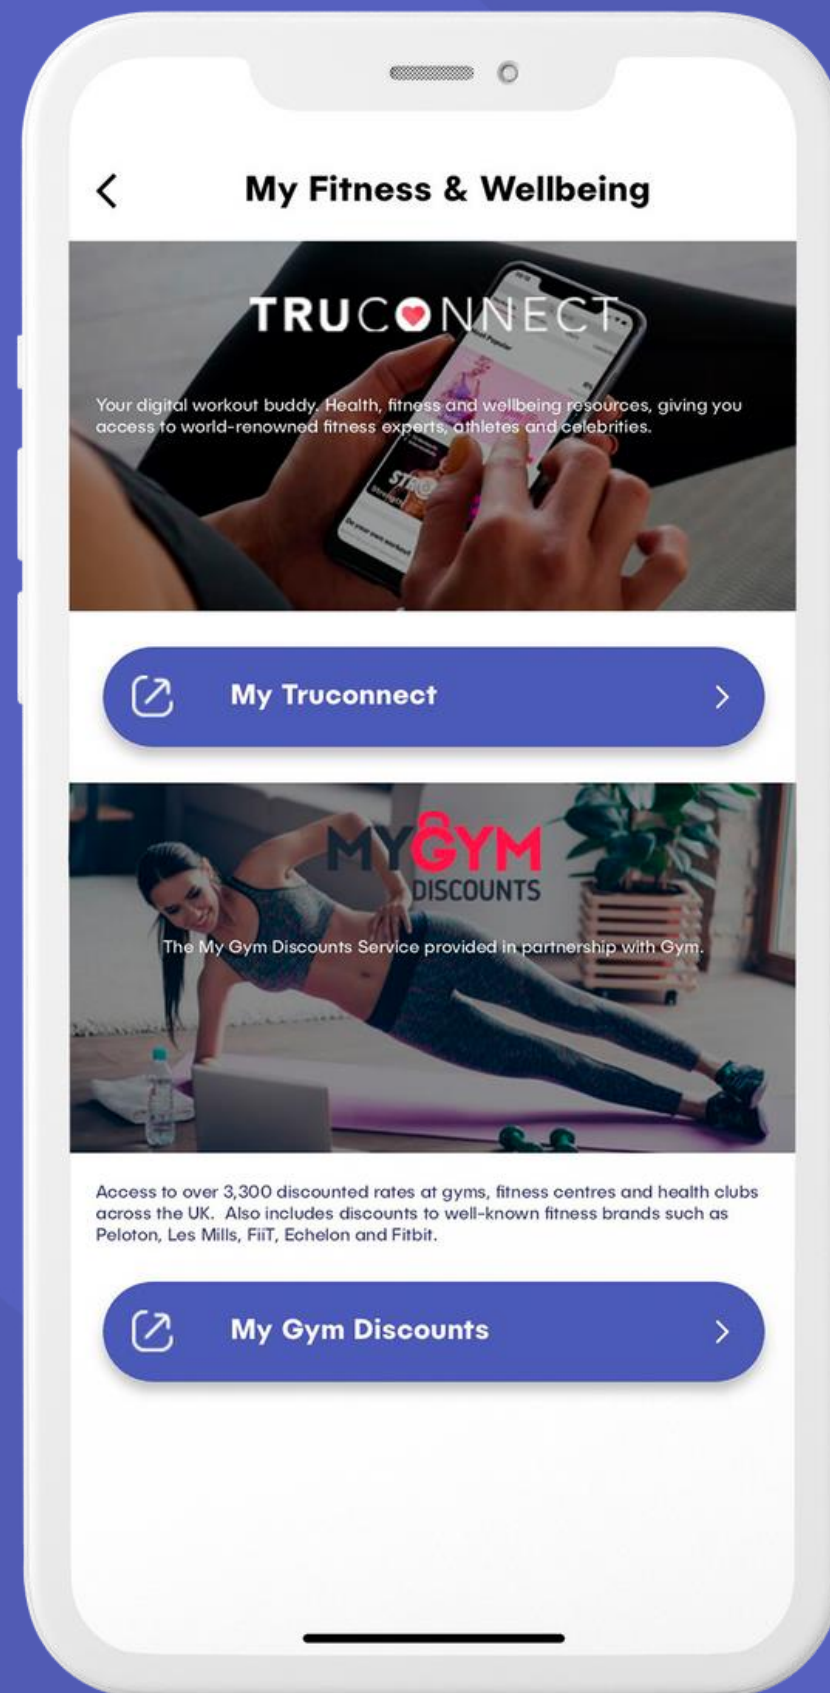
My Fitness & Wellbeing

TRUCONNECT

Your digital workout buddy. Health, fitness and wellbeing resources, giving you access to world-renowned fitness experts, athletes and celebrities.

My Truconnect

MYGYM DISCOUNTS

The My Gym Discounts Service provided in partnership with Gym.

Access to over 3,300 discounted rates at gyms, fitness centres and health clubs across the UK. Also includes discounts to well-known fitness brands such as Peloton, Les Mills, FiiT, Echelon and Fitbit.

My Gym Discounts